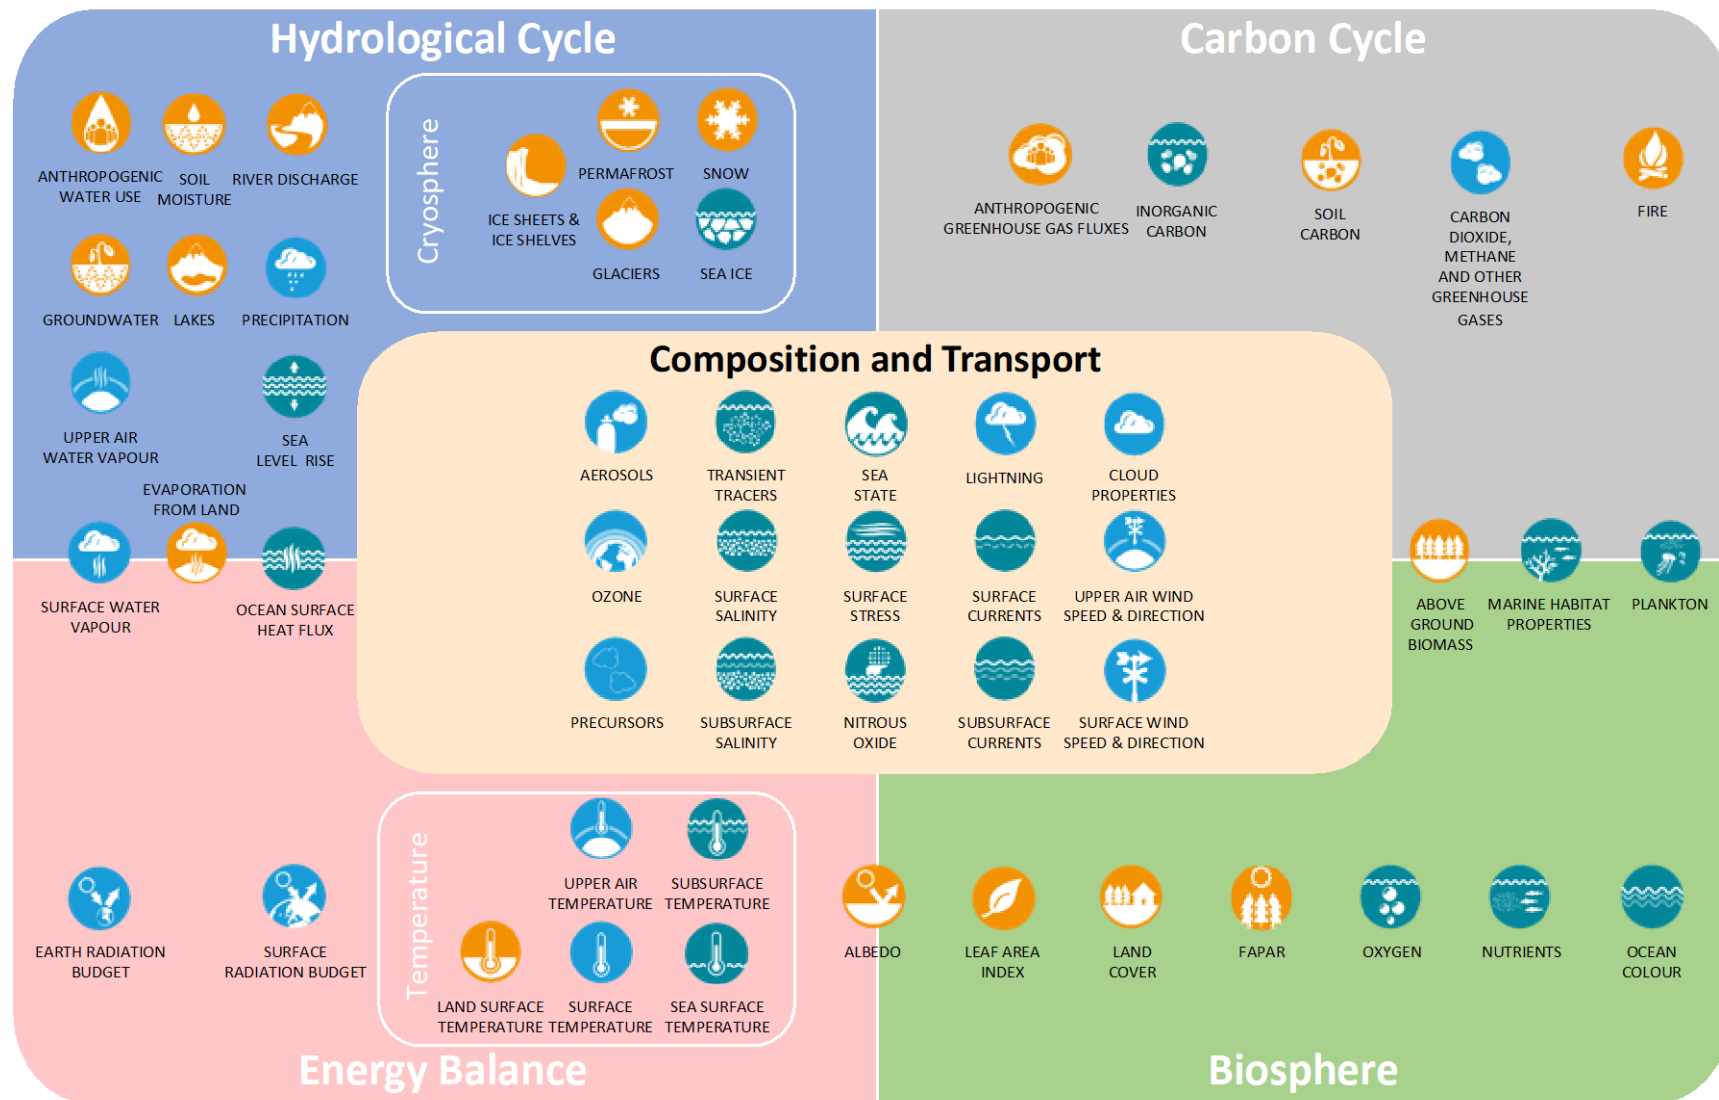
Hydrological Cycle

ANTHROPOGENIC WATER USE
SOIL MOISTURE
RIVER DISCHARGE
GROUNDWATER
LAKES
PRECIPITATION
UPPER AIR WATER VAPOUR
SEA LEVEL RISE
EVAPORATION FROM LAND
SURFACE WATER VAPOUR
OCEAN SURFACE HEAT FLUX

Cryosphere

PERMAFROST
SNOW
ICE SHEETS & ICE SHELVES
GLACIERS
SEA ICE

Carbon Cycle

ANTHROPOGENIC GREENHOUSE GAS FLUXES
INORGANIC CARBON
SOIL CARBON
CARBON DIOXIDE, METHANE AND OTHER GREENHOUSE GASES
FIRE

Composition and Transport

AEROSOLS
TRANSIENT TRACERS
SEA STATE
LIGHTNING
CLOUD PROPERTIES
OZONE
SURFACE SALINITY
SURFACE STRESS
SURFACE CURRENTS
UPPER AIR WIND SPEED & DIRECTION
PRECURSORS
SUBSURFACE SALINITY
NITROUS OXIDE
SUBSURFACE CURRENTS
SURFACE WIND SPEED & DIRECTION

ABOVE GROUND BIOMASS
MARINE HABITAT PROPERTIES
PLANKTON

EARTH RADIATION BUDGET
SURFACE RADIATION BUDGET

Temperature

UPPER AIR TEMPERATURE
SUBSURFACE TEMPERATURE
LAND SURFACE TEMPERATURE
SURFACE TEMPERATURE
SEA SURFACE TEMPERATURE

ALBEDO
LEAF AREA INDEX
LAND COVER
FAPAR
OXYGEN
NUTRIENTS
OCEAN COLOUR

Energy Balance

Biosphere